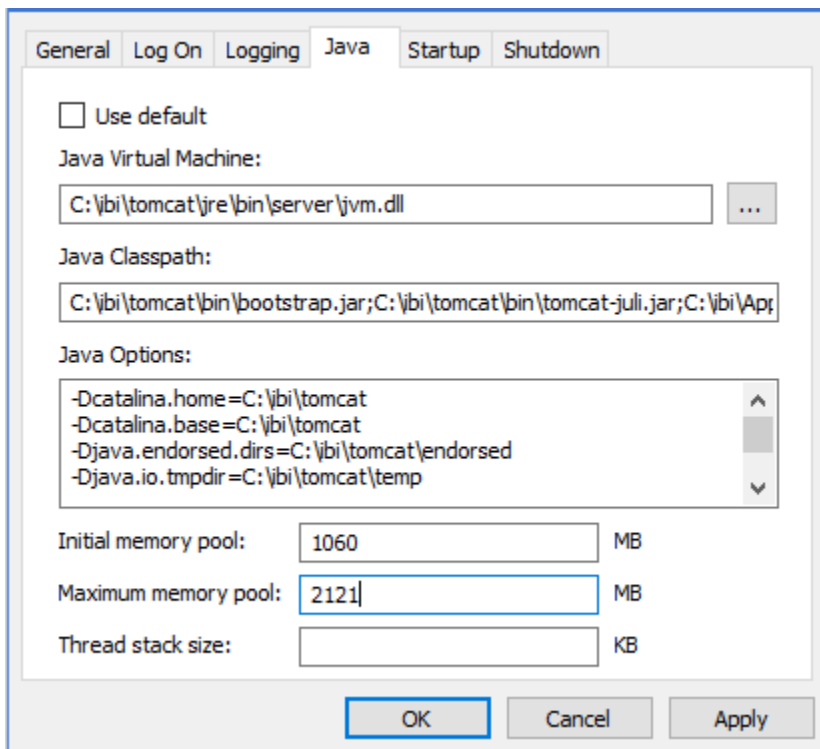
General Log On Logging Java Startup Shutdown

Use default

Java Virtual Machine:

C:\ibi\tomcat\jre\bin\server\jvm.dll

...

Java Classpath:

C:\ibi\tomcat\bin\bootstrap.jar;C:\ibi\tomcat\bin\tomcat-juli.jar;C:\ibi\App

Java Options:

-Dcatalina.home=C:\ibi\tomcat
-Dcatalina.base=C:\ibi\tomcat
-Djava.endorsed.dirs=C:\ibi\tomcat\endorsed
-Djava.io.tmpdir=C:\ibi\tomcat\temp

Initial memory pool: 1060 MB

Maximum memory pool: 2121 MB

Thread stack size: KB

OK Cancel Apply